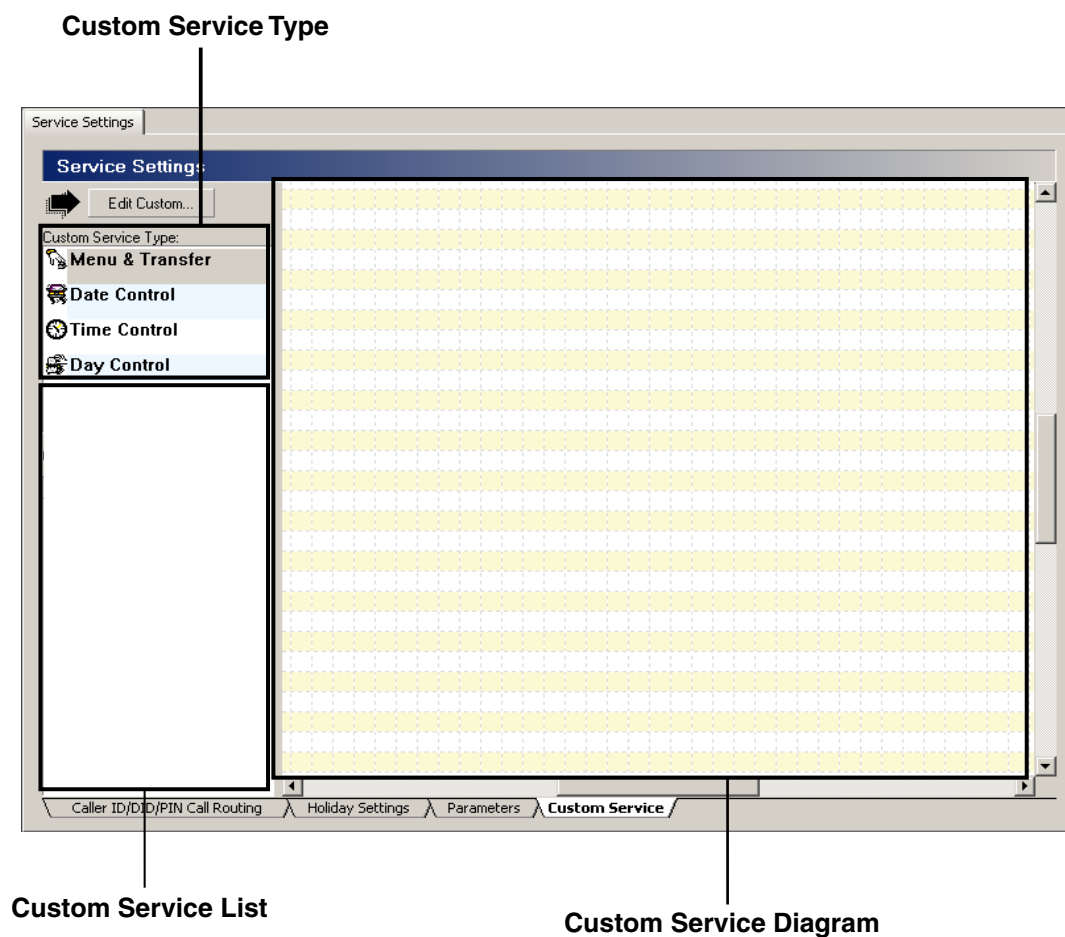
Custom Service Type

Service Settings

Service Settings

Edit Custom...

Custom Service Type:

Menu & Transfer

Date Control

Time Control

Day Control

Caller ID/DID/PIN Call Routing

Holiday Settings

Parameters

Custom Service

Custom Service List

Custom Service Diagram